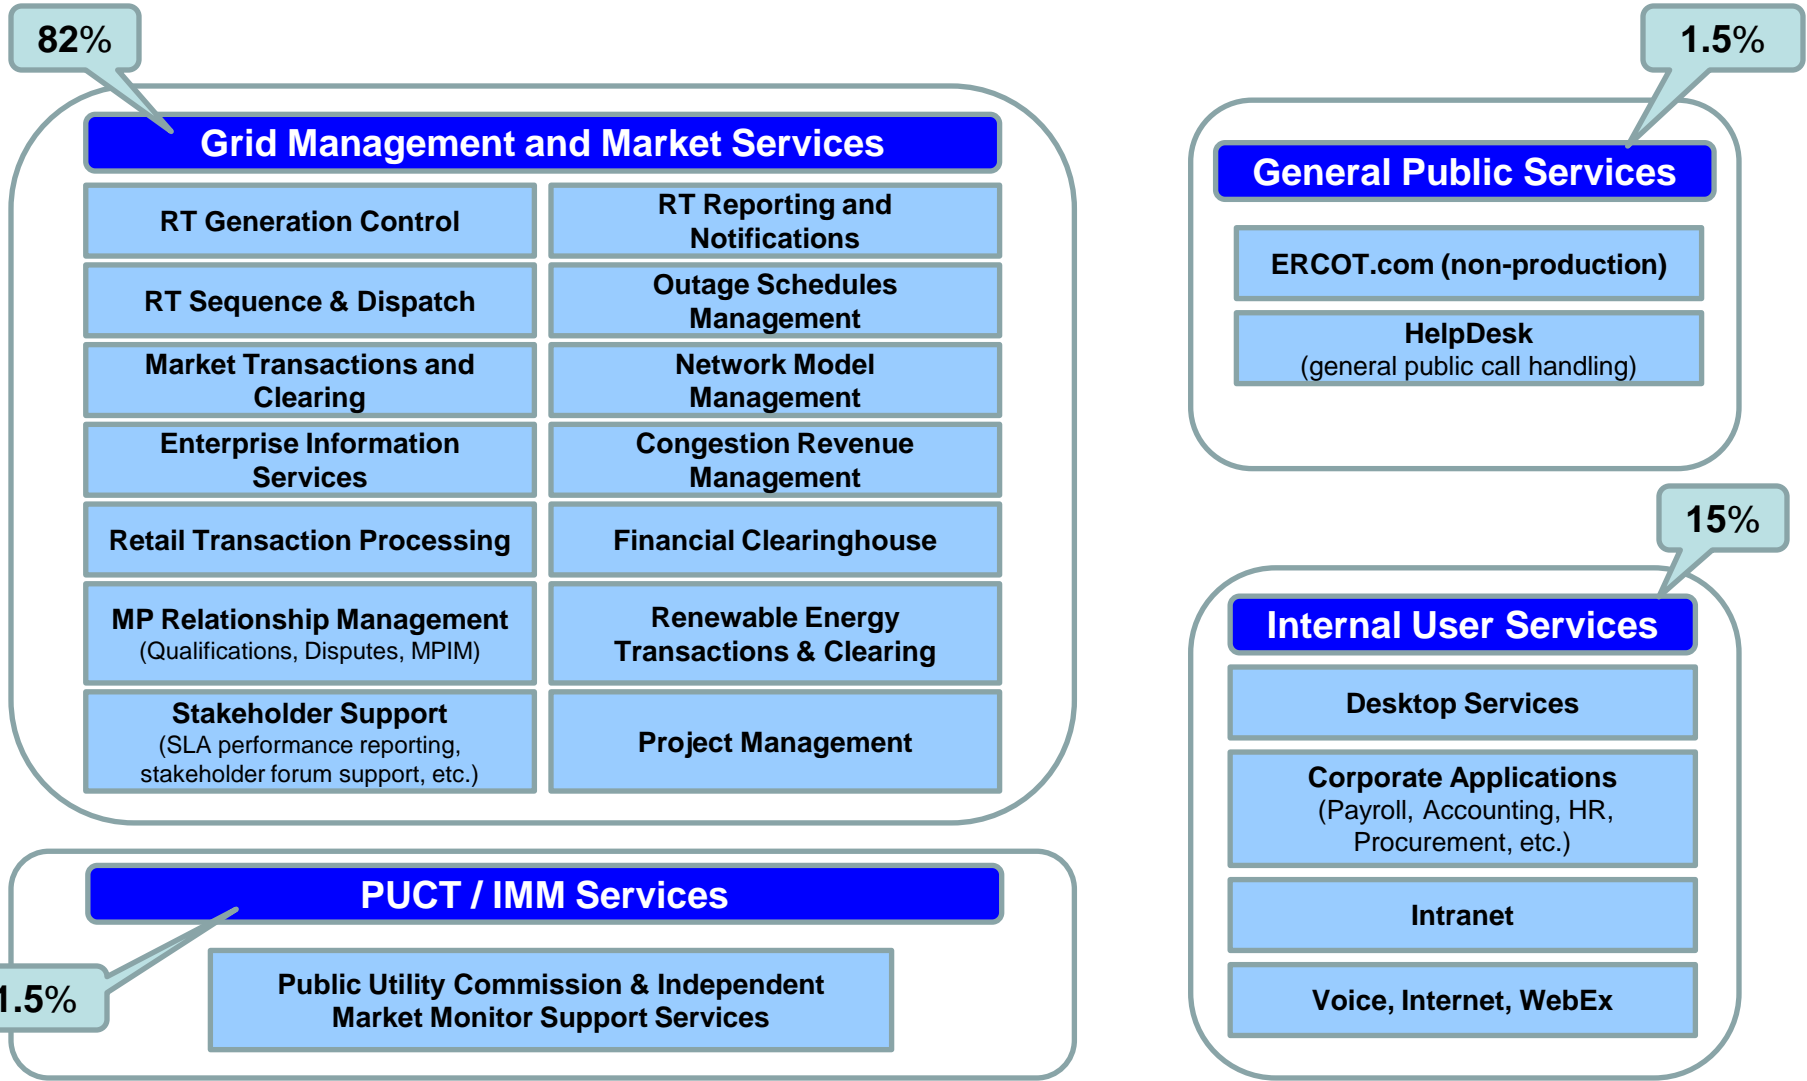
82%

Grid Management and Market Services

| RT Generation Control | RT Reporting and Notifications |
|---|---|
| RT Sequence & Dispatch | Outage Schedules Management |
| Market Transactions and Clearing | Network Model Management |
| Enterprise Information Services | Congestion Revenue Management |
| Retail Transaction Processing | Financial Clearinghouse |
| MP Relationship Management (Qualifications, Disputes, MPIM) | Renewable Energy Transactions & Clearing |
| Stakeholder Support (SLA performance reporting, stakeholder forum support, etc.) | Project Management |

1.5%

General Public Services

ERCOT.com (non-production)

HelpDesk
(general public call handling)

15%

Internal User Services

Desktop Services

Corporate Applications
(Payroll, Accounting, HR, Procurement, etc.)

Intranet

Voice, Internet, WebEx

PUCT / IMM Services

1.5%

Public Utility Commission & Independent Market Monitor Support Services